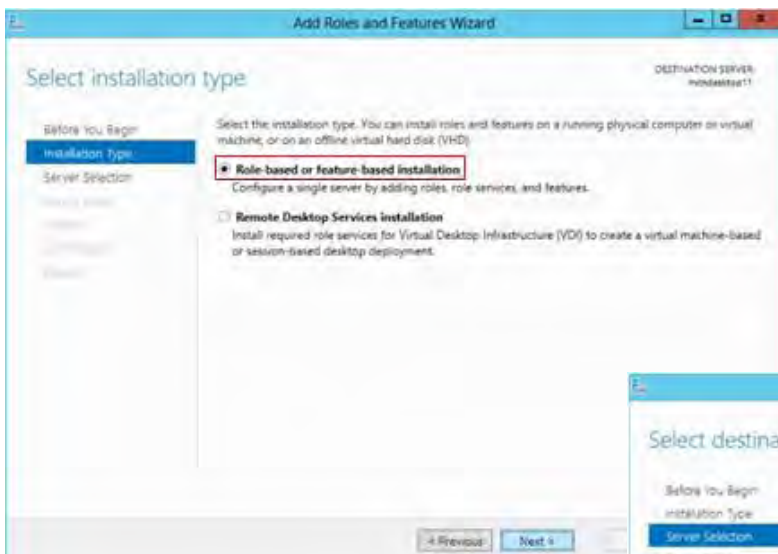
Add Roles and Features Wizard

Select installation type

DESTINATION SERVER
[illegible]

Before You Begin
Installation Type
Server Selection
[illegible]
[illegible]
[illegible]
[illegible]

Select the installation type. You can install roles and features on a running physical computer or virtual machine, or on an offline virtual hard disk (VHD).

Role-based or feature-based installation
Configure a single server by adding roles, role services, and features.

Remote Desktop Services installation
Install required role services for Virtual Desktop Infrastructure (VDI) to create a virtual machine-based or session-based desktop deployment.

< Previous
Next >

Select destina

Before You Begin
Installation Type
Server Selection